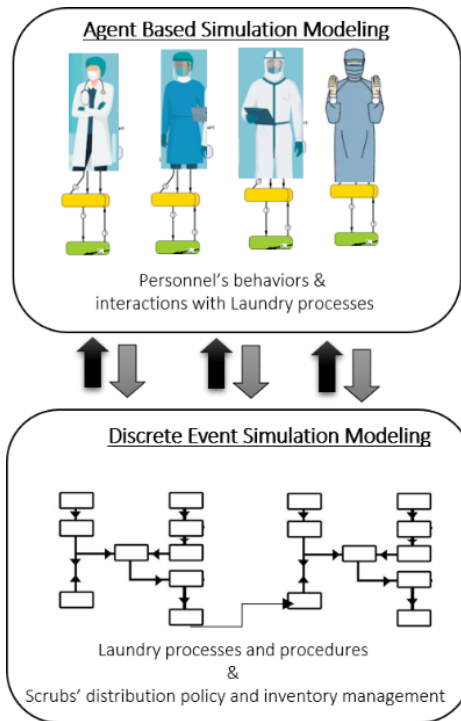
Agent Based Simulation Modeling

Personnel's behaviors & interactions with Laundry processes

Discrete Event Simulation Modeling

Laundry processes and procedures
&
Scrubs' distribution policy and inventory management